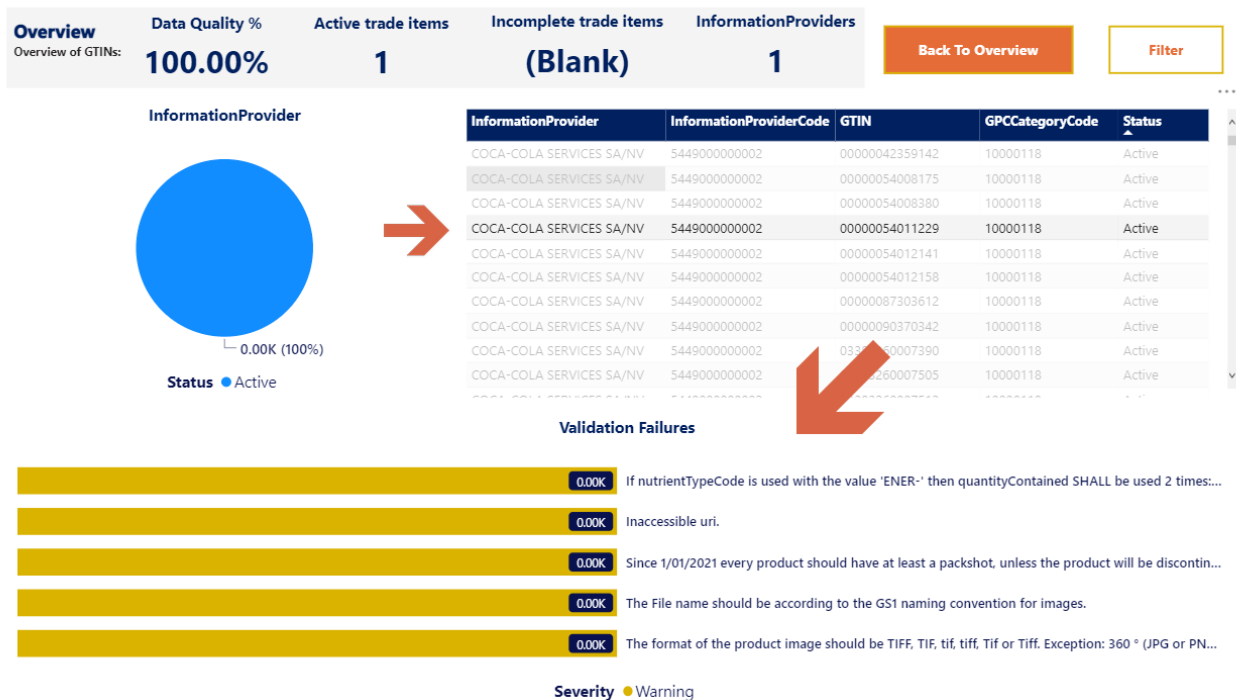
Overview
Overview of GTINs:

Data Quality %
100.00%

Active trade items
1

Incomplete trade items
(Blank)

InformationProviders
1

Back To Overview

Filter

InformationProvider

0.00K (100%)

Status ● Active

| InformationProvider | InformationProviderCode | GTIN | GPCCategoryCode | Status |
|---|---|---|---|---|
| COCA-COLA SERVICES SA/NV | 5449000000002 | 00000042359142 | 10000118 | Active |
| COCA-COLA SERVICES SA/NV | 5449000000002 | 00000054008175 | 10000118 | Active |
| COCA-COLA SERVICES SA/NV | 5449000000002 | 00000054008380 | 10000118 | Active |
| COCA-COLA SERVICES SA/NV | 5449000000002 | 00000054011229 | 10000118 | Active |
| COCA-COLA SERVICES SA/NV | 5449000000002 | 00000054012141 | 10000118 | Active |
| COCA-COLA SERVICES SA/NV | 5449000000002 | 00000054012158 | 10000118 | Active |
| COCA-COLA SERVICES SA/NV | 5449000000002 | 00000087303612 | 10000118 | Active |
| COCA-COLA SERVICES SA/NV | 5449000000002 | 00000090370342 | 10000118 | Active |
| COCA-COLA SERVICES SA/NV | 5449000000002 | 033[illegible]60007390 | 10000118 | Active |
| COCA-COLA SERVICES SA/NV | 5449000000002 | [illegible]260007505 | 10000118 | Active |

Validation Failures

0.00K If nutrientTypeCode is used with the value 'ENER-' then quantityContained SHALL be used 2 times:...
0.00K Inaccessible uri.
0.00K Since 1/01/2021 every product should have at least a packshot, unless the product will be disconti...
0.00K The File name should be according to the GS1 naming convention for images.
0.00K The format of the product image should be TIFF, TIF, tif, tiff, Tif or Tiff. Exception: 360 ° (JPG or PN...

Severity ● Warning